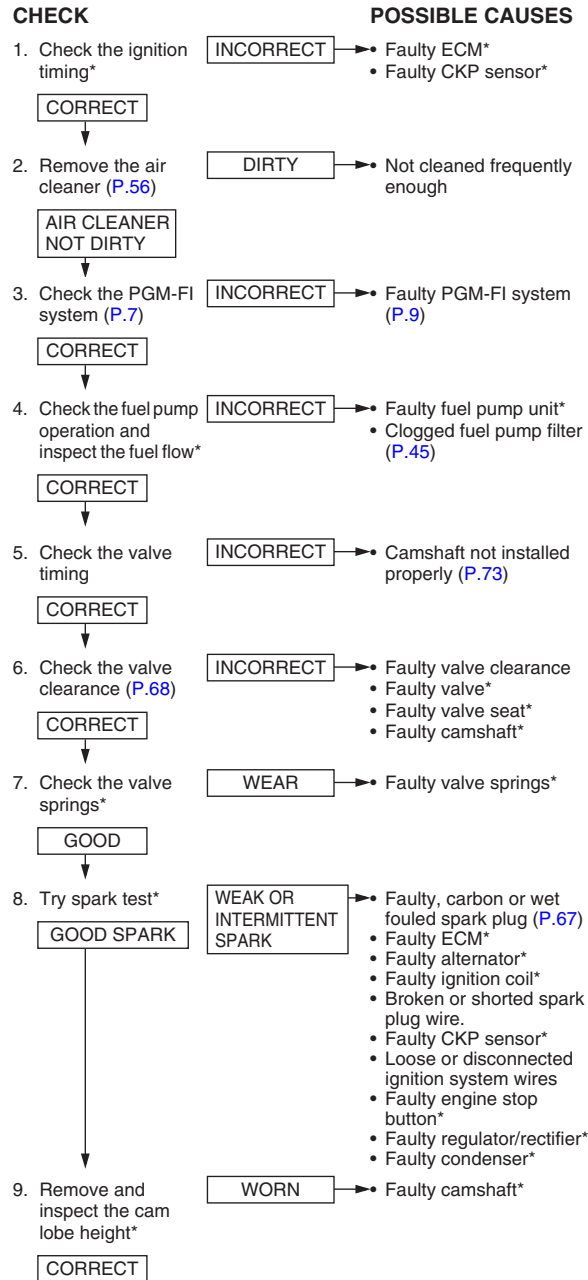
CHECK

POSSIBLE CAUSES

1. Check the ignition timing*

INCORRECT

• Faulty ECM*
• Faulty CKP sensor*

CORRECT

2. Remove the air cleaner (P.56)

DIRTY

• Not cleaned frequently enough

AIR CLEANER NOT DIRTY

3. Check the PGM-FI system (P.7)

INCORRECT

• Faulty PGM-FI system (P.9)

CORRECT

4. Check the fuel pump operation and inspect the fuel flow*

INCORRECT

• Faulty fuel pump unit*
• Clogged fuel pump filter (P.45)

CORRECT

5. Check the valve timing

INCORRECT

• Camshaft not installed properly (P.73)

CORRECT

6. Check the valve clearance (P.68)

INCORRECT

• Faulty valve clearance
• Faulty valve*
• Faulty valve seat*
• Faulty camshaft*

CORRECT

7. Check the valve springs*

WEAR

• Faulty valve springs*

GOOD

8. Try spark test*

WEAK OR INTERMITTENT SPARK

• Faulty, carbon or wet fouled spark plug (P.67)
• Faulty ECM*
• Faulty alternator*
• Faulty ignition coil*
• Broken or shorted spark plug wire.
• Faulty CKP sensor*
• Loose or disconnected ignition system wires
• Faulty engine stop button*
• Faulty regulator/rectifier*
• Faulty condenser*

GOOD SPARK

9. Remove and inspect the cam lobe height*

WORN

• Faulty camshaft*

CORRECT